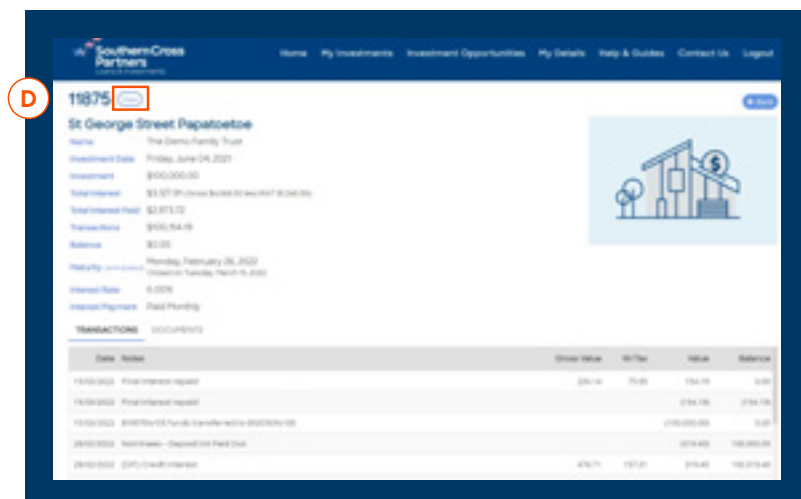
SouthernCross Partners

Home My Investments Investment Opportunities My Details Help & Guides Contact Us Logout

D

11875 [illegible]

Back

St George Street Papatoetoe

Name The Demo Family Trust

Investment Date Friday, June 04, 2021

Investment $100,000.00

Total Interest $3,127.01 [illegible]

Total Interest Paid $2,873.72

Transactions $100,154.19

Balance $0.00

Maturity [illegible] Monday, February 28, 2022 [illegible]

Interest Rate 6.00%

Interest Payment Paid Monthly

TRANSACTIONS DOCUMENTS

| Date | Notes | Gross Value | W/Tax | Value | Balance |
|---|---|---|---|---|---|
| 15/03/2022 | Final interest repaid | 230.14 | 75.95 | 154.19 | 0.00 |
| 15/03/2022 | Final interest repaid | | | (154.19) | (154.19) |
| 15/03/2022 | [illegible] | | | (100,000.00) | 0.00 |
| 28/02/2022 | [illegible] | | | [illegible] | 100,000.00 |
| 28/02/2022 | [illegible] Credit Interest | 476.71 | 157.31 | 319.40 | 100,319.40 |